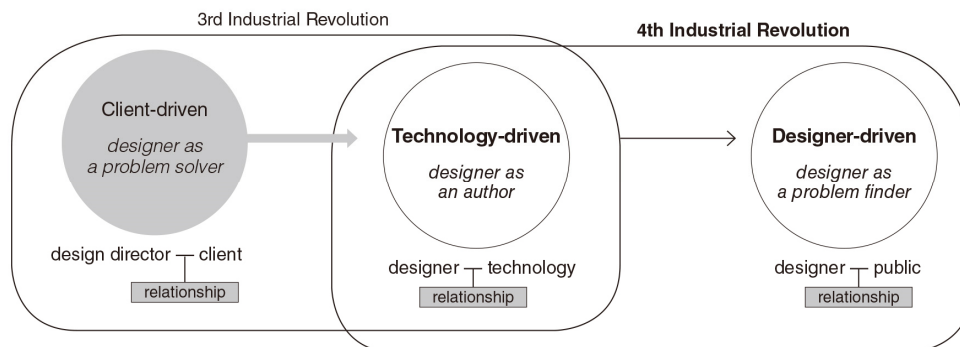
3rd Industrial Revolution

4th Industrial Revolution

Client-driven

designer as a problem solver

design director — client

relationship

Technology-driven

designer as an author

designer — technology

relationship

Designer-driven

designer as a problem finder

designer — public

relationship